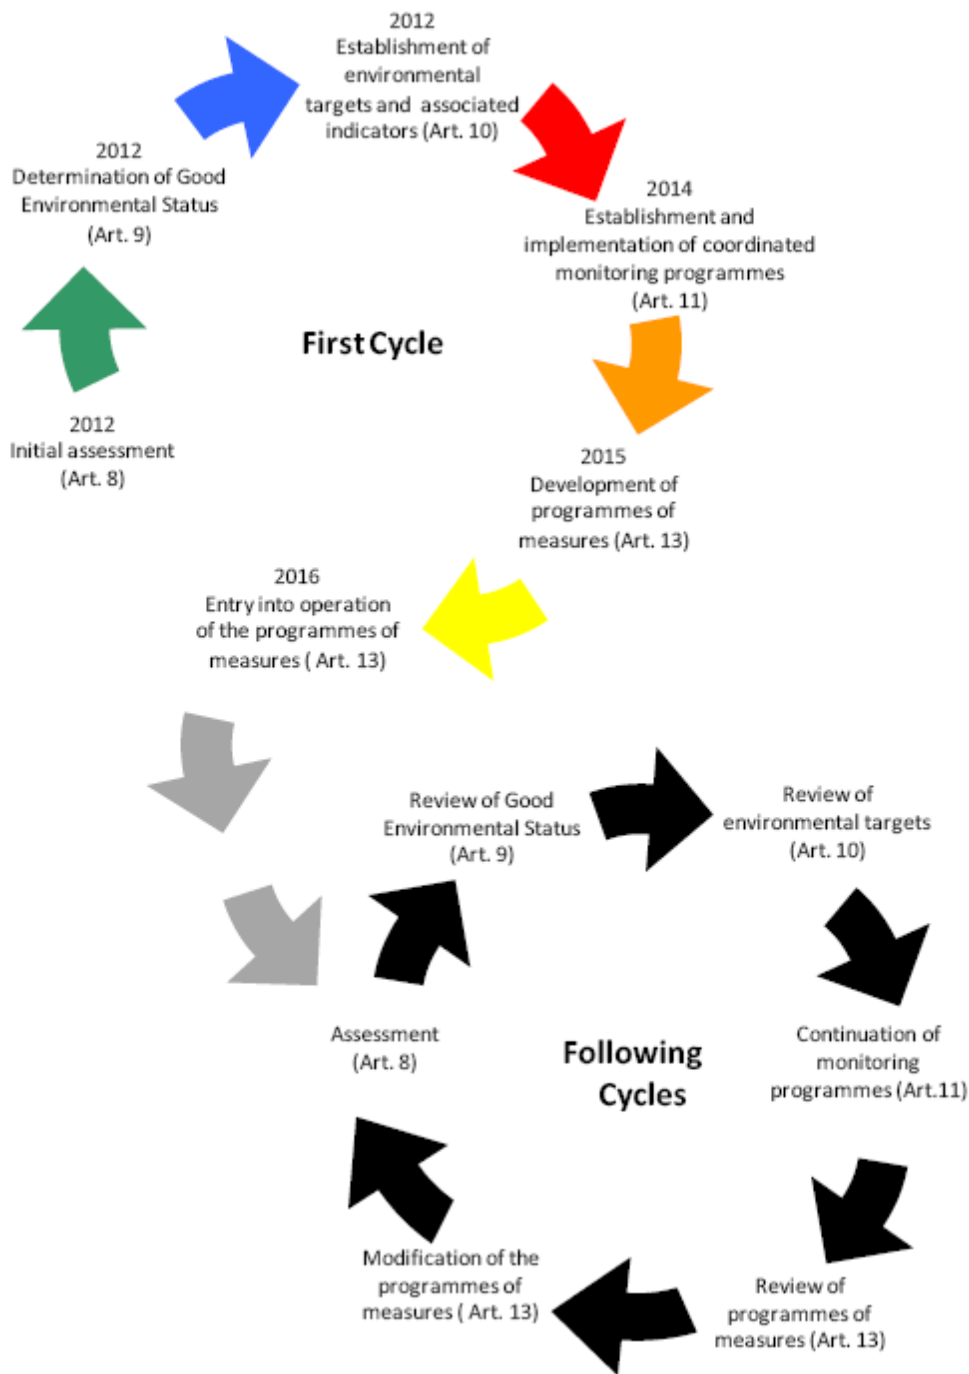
2012
Establishment of environmental targets and associated indicators (Art. 10)

2012
Determination of Good Environmental Status (Art. 9)

2014
Establishment and implementation of coordinated monitoring programmes (Art. 11)

First Cycle

2012
Initial assessment (Art. 8)

2015
Development of programmes of measures (Art. 13)

2016
Entry into operation of the programmes of measures ( Art. 13)

Review of Good Environmental Status (Art. 9)

Review of environmental targets (Art. 10)

Assessment (Art. 8)

Following Cycles

Continuation of monitoring programmes (Art.11)

Modification of the programmes of measures ( Art. 13)

Review of programmes of measures (Art. 13)